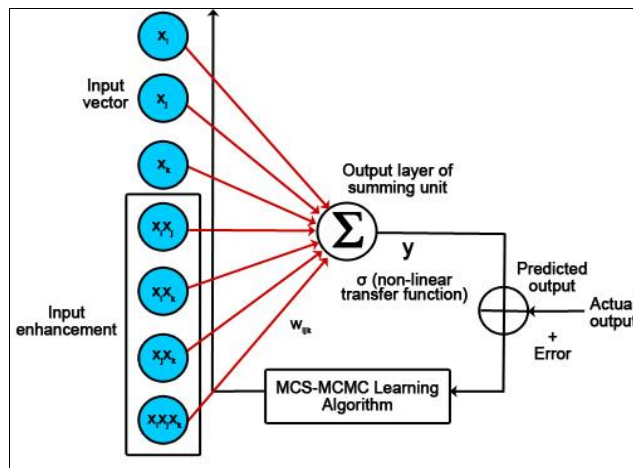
$x_i$

Input vector

$x_j$

$x_k$

$x_ix_j$

$x_ix_k$

$x_jx_k$

$x_ix_jx_k$

Input enhancement

Output layer of summing unit

$\Sigma$

y

σ (non-linear transfer function)

$w_{ijk}$

Predicted output

Actua output

+

Error

MCS-MCMC Learning Algorithm